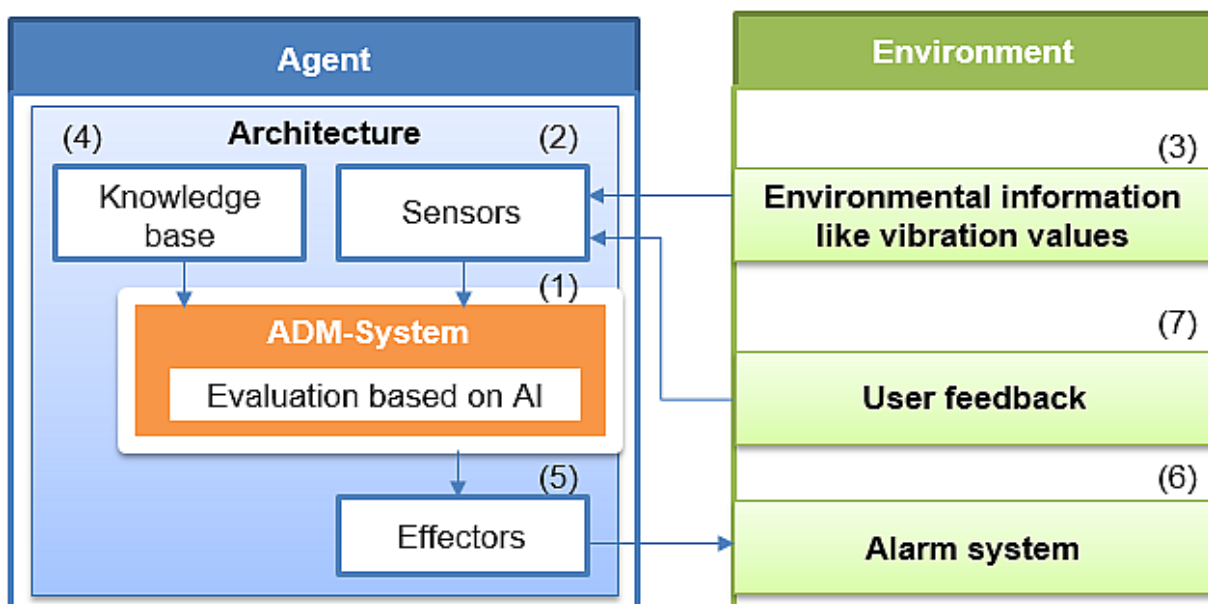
Agent

Architecture

(4)

Knowledge base

(2)

Sensors

(1)

ADM-System

Evaluation based on AI

(5)

Effectors

Environment

(3)

Environmental information like vibration values

(7)

User feedback

(6)

Alarm system